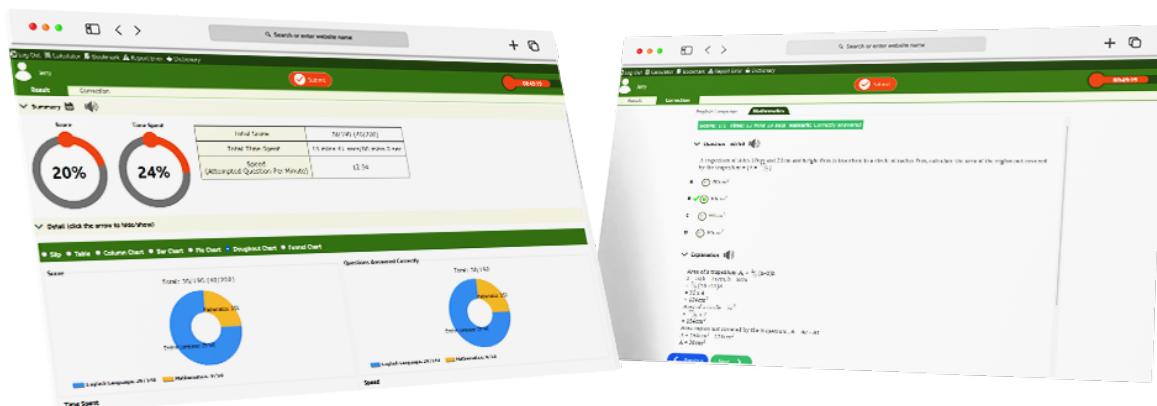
Search or enter website name

Log Out Calculator Bookmark Report Error Dictionary

amy

Submit

00:45:15

Results Correction

Summary

Score

20%

Time Spent

24%

| Total Score | 38/190 (40/200) |
|---|---|
| Total Time Spent | 15 mins 41 secs/60 mins 0 sec |
| Speed (Attempted Question Per Minute) | 12.34 |

Detail (click the arrow to hide/show)

Slip Table Column Chart Bar Chart Pie Chart Doughnut Chart Funnel Chart

Score

Total: 38/190 (40/200)

Mathematics 30%

English Language 70%

English Language 28/150 Mathematics 10/40

Questions Answered Correctly

Total: 38/190

Speed

Time Spent

Search or enter website name

Log Out Calculator Bookmark Report Error Dictionary

amy

Submit

00:45:15

Results Correction

English Language Mathematics

Explanation

$A = \frac{1}{2}(a+b)h$

$= 22 \times 4$

$= 88cm^2$

$= 154cm^2$

$A = 24cm^2$